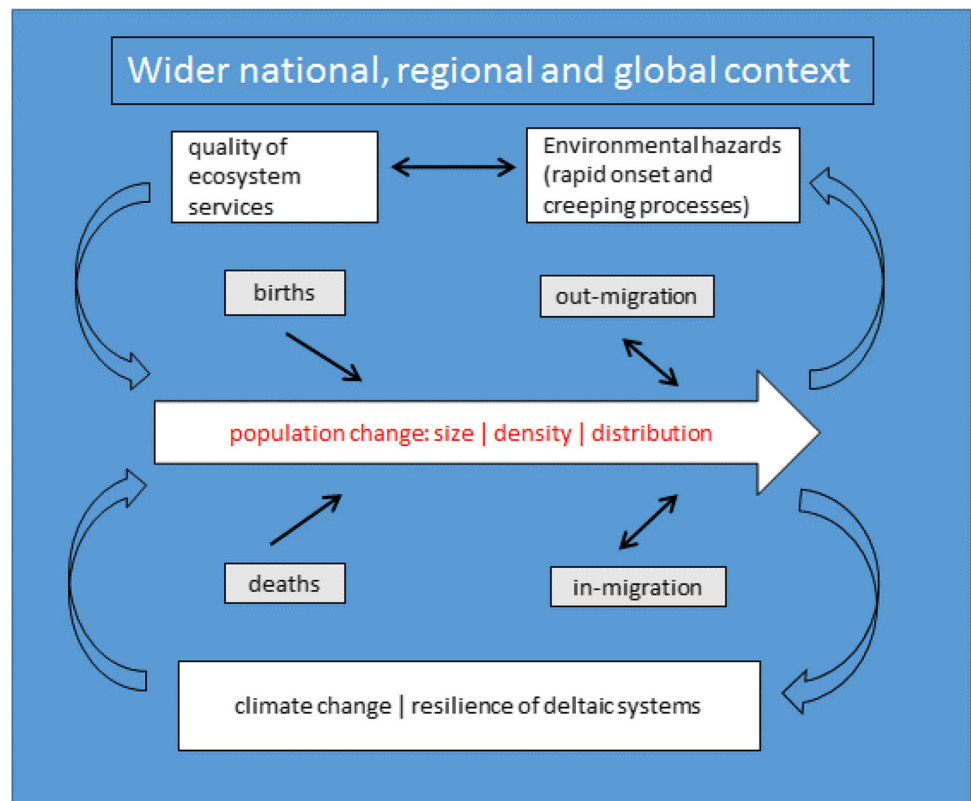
Wider national, regional and global context

quality of ecosystem services

Environmental hazards (rapid onset and creeping processes)

births

out-migration

population change: size | density | distribution

deaths

in-migration

climate change | resilience of deltaic systems